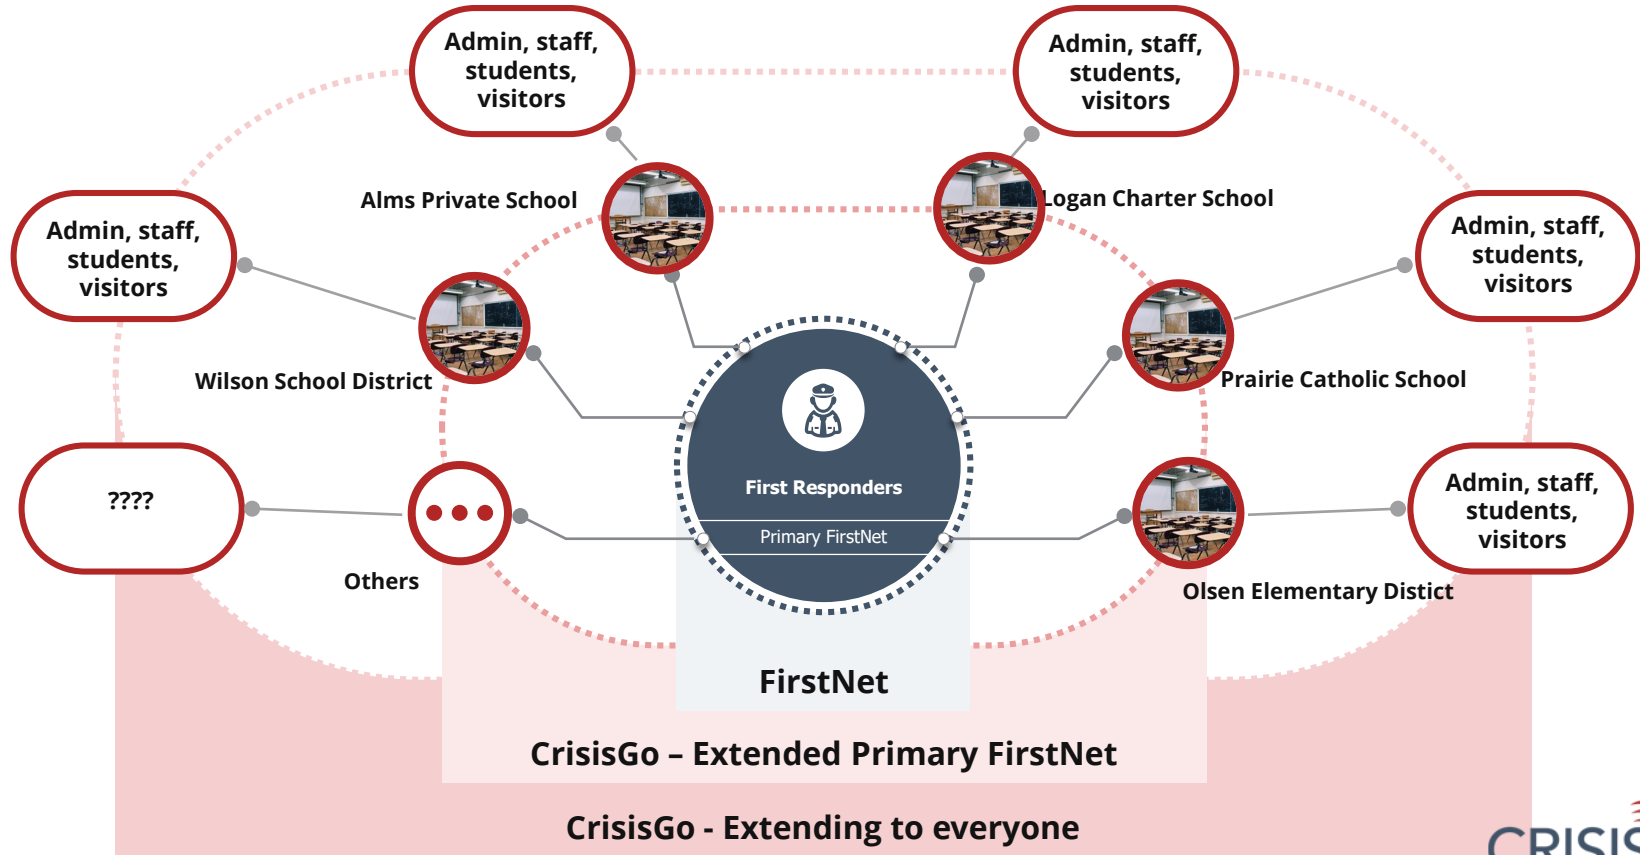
Admin, staff, students, visitors

Admin, staff, students, visitors

Alms Private School

Logan Charter School

Admin, staff, students, visitors

Admin, staff, students, visitors

Wilson School District

Prairie Catholic School

????

First Responders

Primary FirstNet

Admin, staff, students, visitors

Others

Olsen Elementary Distict

FirstNet

CrisisGo – Extended Primary FirstNet

CrisisGo - Extending to everyone

CRISIS